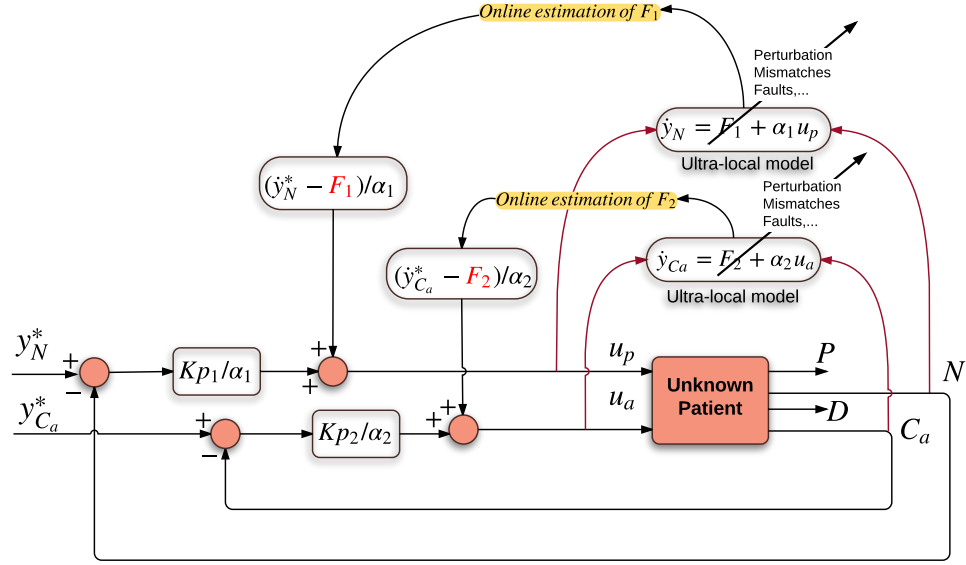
*Online estimation of $F_1$*

Perturbation
Mismatches
Faults,...

$\dot{y}_N = F_1 + \alpha_1 u_p$

Ultra-local model

$(\dot{y}_N^* - F_1)/\alpha_1$

*Online estimation of $F_2$*

Perturbation
Mismatches
Faults,...

$\dot{y}_{Ca} = F_2 + \alpha_2 u_a$

Ultra-local model

$(\dot{y}_{C_a}^* - F_2)/\alpha_2$

$y_N^*$

+

−

$Kp_1/\alpha_1$

+

+

$u_p$

$u_a$

Unknown Patient

$P$

$D$

$N$

$C_a$

$y_{C_a}^*$

+

−

$Kp_2/\alpha_2$

+

+